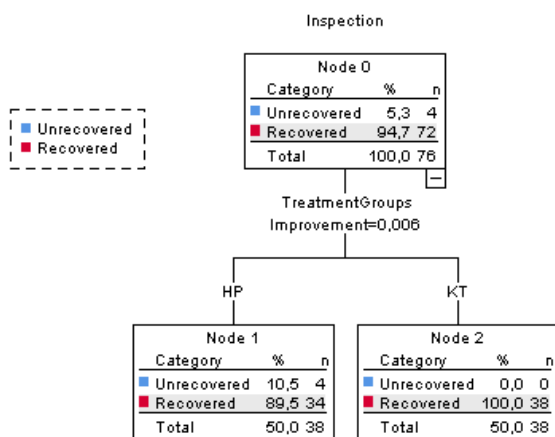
Inspection

Unrecovered
Recovered

Node 0

| Category | % | n |
|---|---|---|
| Unrecovered | 5,3 | 4 |
| Recovered | 94,7 | 72 |
| Total | 100,0 | 76 |

TreatmentGroups
Improvement=0,006

HP

KT

Node 1

| Category | % | n |
|---|---|---|
| Unrecovered | 10,5 | 4 |
| Recovered | 89,5 | 34 |
| Total | 50,0 | 38 |

Node 2

| Category | % | n |
|---|---|---|
| Unrecovered | 0,0 | 0 |
| Recovered | 100,0 | 38 |
| Total | 50,0 | 38 |